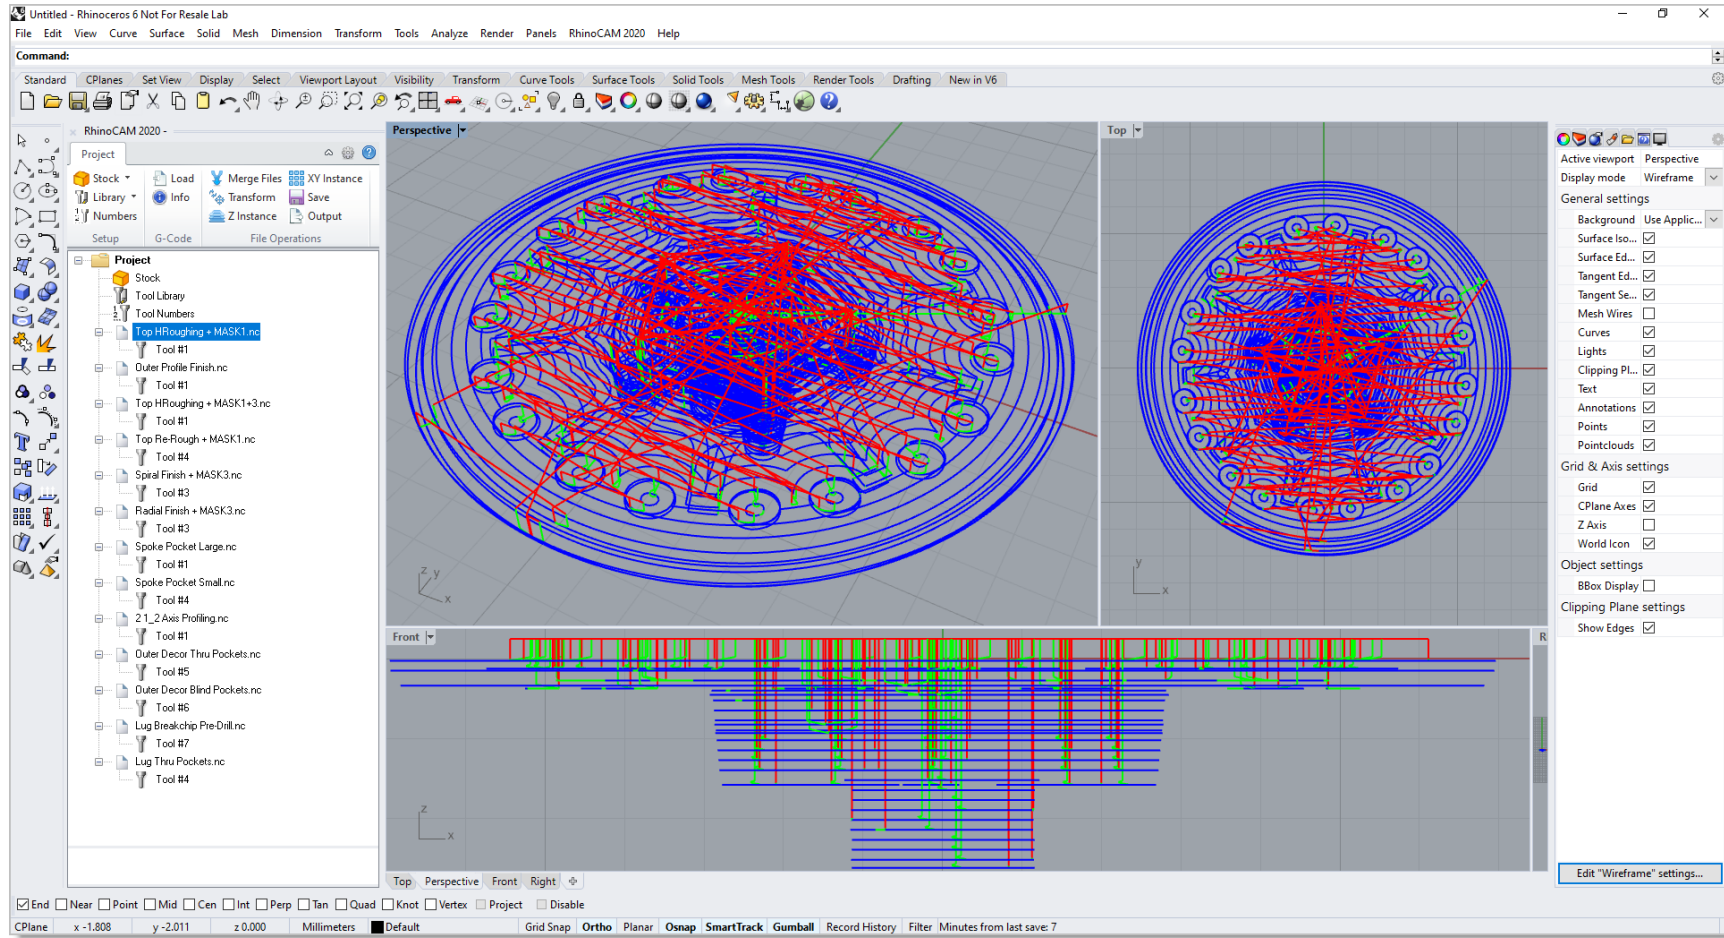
Untitled - Rhinoceros 6 Not For Resale Lab

File Edit View Curve Surface Solid Mesh Dimension Transform Tools Analyze Render Panels RhinoCAM 2020 Help

Command:

Standard CPlanes Set View Display Select Viewport Layout Visibility Transform Curve Tools Surface Tools Solid Tools Mesh Tools Render Tools Drafting New in V6

RhinoCAM 2020 -

Project

Stock Load Merge Files XY Instance
Library Info Transform Save
Numbers Z Instance Output
Setup G-Code File Operations

Project
Stock
Tool Library
Tool Numbers
Top HRoughing + MASK1.nc
Tool #1
Outer Profile Finish.nc
Tool #1
Top HRoughing + MASK1+3.nc
Tool #1
Top Re-Rough + MASK1.nc
Tool #4
Spiral Finish + MASK3.nc
Tool #3
Radial Finish + MASK3.nc
Tool #3
Spoke Pocket Large.nc
Tool #1
Spoke Pocket Small.nc
Tool #4
2_1_2 Axis Profiling.nc
Tool #1
Outer Decor Thru Pockets.nc
Tool #5
Outer Decor Blind Pockets.nc
Tool #6
Lug Breakchip Pre-Drill.nc
Tool #7
Lug Thru Pockets.nc
Tool #4

Perspective
Top
Front
R

Top Perspective Front Right

Active viewport Perspective
Display mode Wireframe
General settings
Background Use Applic...
Surface Iso...
Surface Ed...
Tangent Ed...
Tangent Se...
Mesh Wires
Curves
Lights
Clipping Pl...
Text
Annotations
Points
Pointclouds
Grid & Axis settings
Grid
CPlane Axes
Z Axis
World Icon
Object settings
BBox Display
Clipping Plane settings
Show Edges

Edit "Wireframe" settings...

End Near Point Mid Cen Int Perp Tan Quad Knot Vertex Project Disable

CPlane x -1.808 y -2.011 z 0.000 Millimeters Default Grid Snap Ortho Planar Osnap SmartTrack Gumball Record History Filter Minutes from last save: 7